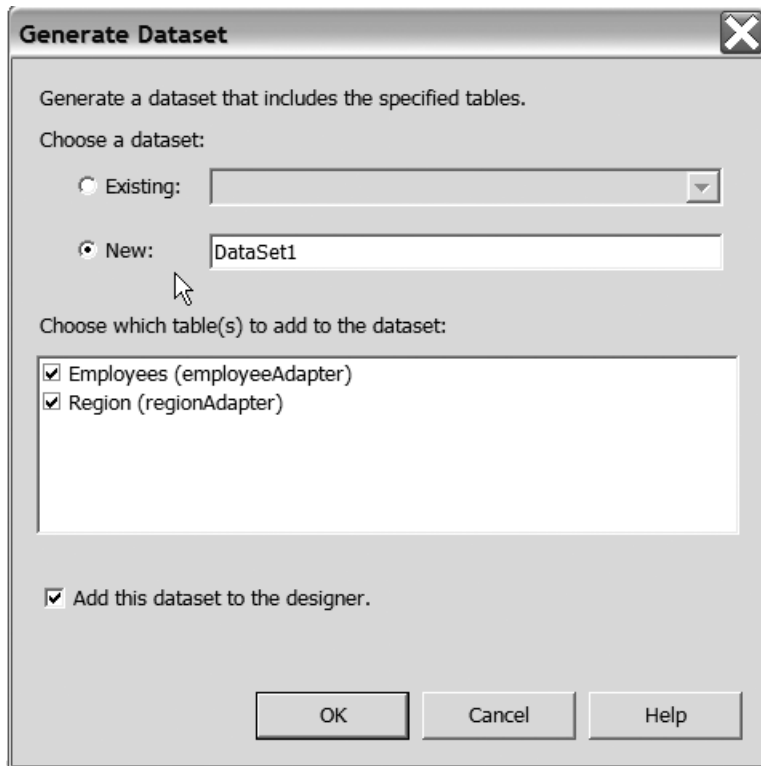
Generate Dataset

Generate a dataset that includes the specified tables.

Choose a dataset:

Existing:

New: DataSet1

Choose which table(s) to add to the dataset:

Employees (employeeAdapter)
Region (regionAdapter)

Add this dataset to the designer.

OK Cancel Help